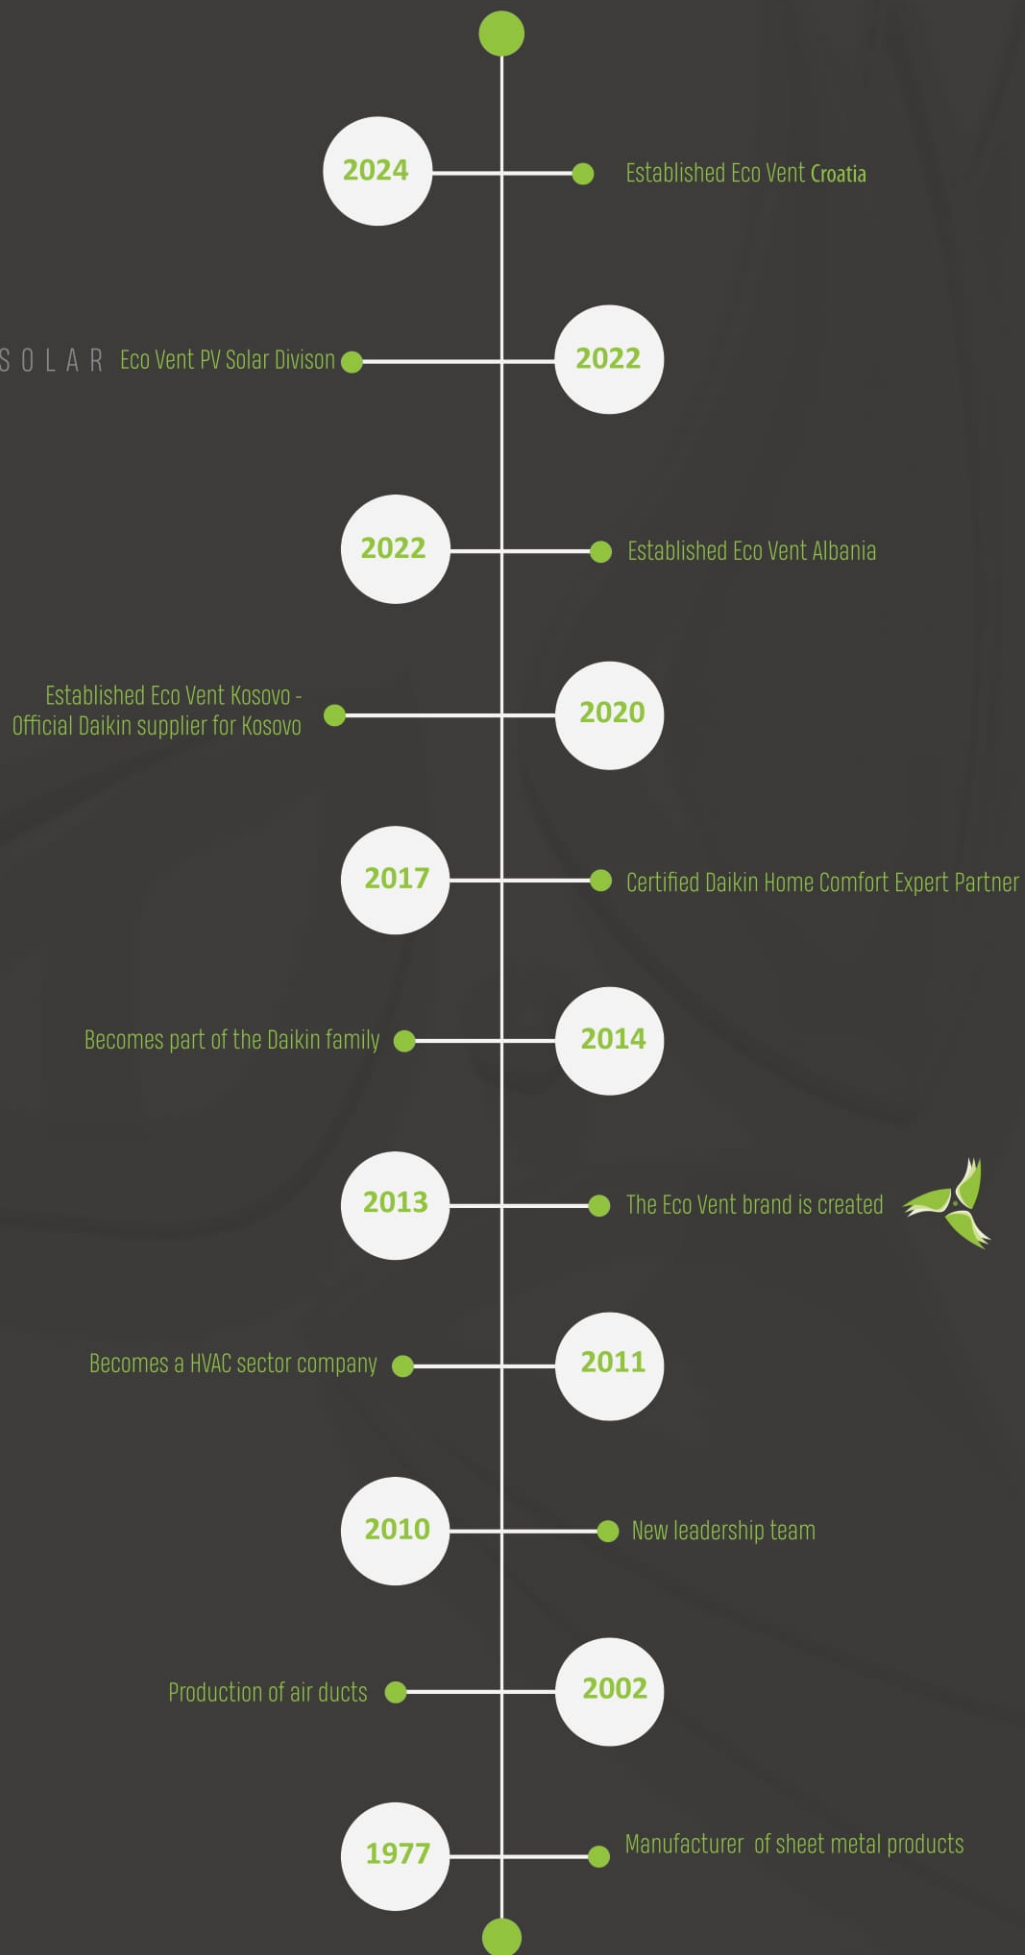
2024
Established Eco Vent Croatia

SOLAR Eco Vent PV Solar Divison
2022

2022
Established Eco Vent Albania

Established Eco Vent Kosovo - Official Daikin supplier for Kosovo
2020

2017
Certified Daikin Home Comfort Expert Partner

Becomes part of the Daikin family
2014

2013
The Eco Vent brand is created

Becomes a HVAC sector company
2011

2010
New leadership team

Production of air ducts
2002

1977
Manufacturer of sheet metal products